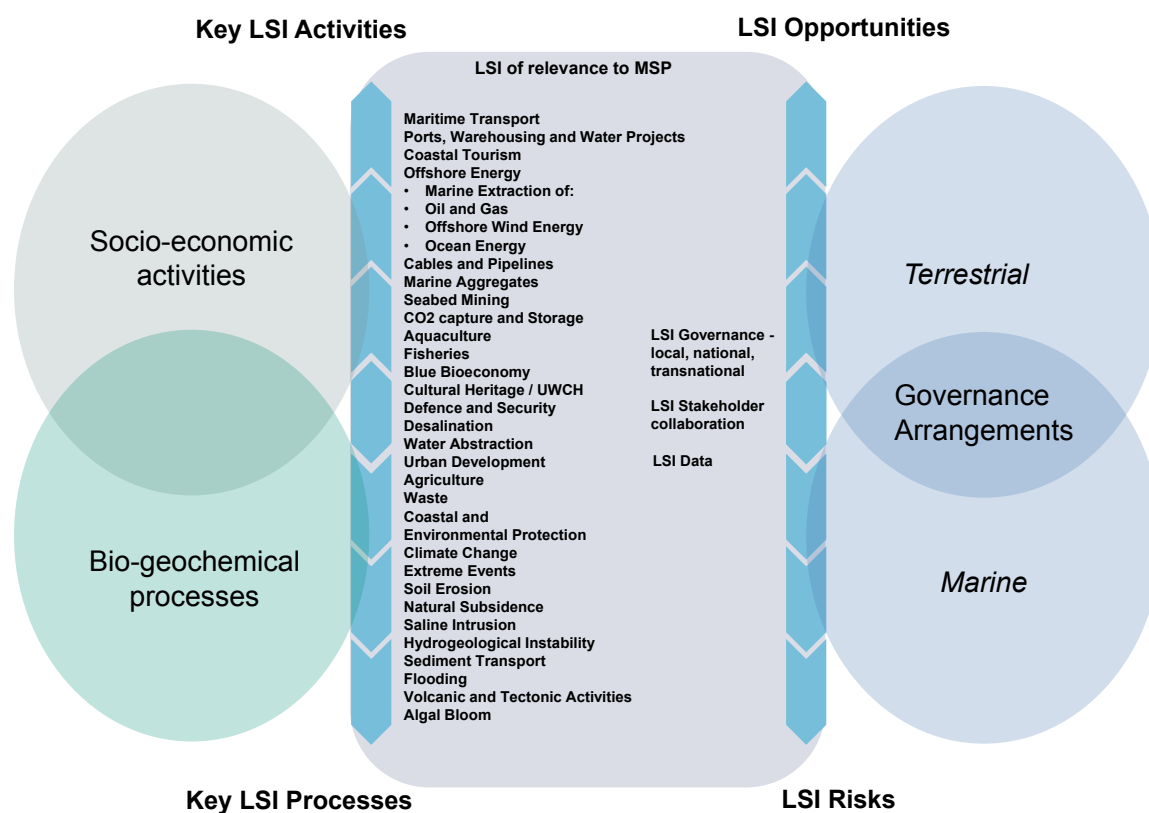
Key LSI Activities

LSI Opportunities

LSI of relevance to MSP

Socio-economic activities

Bio-geochemical processes

Maritime Transport
Ports, Warehousing and Water Projects
Coastal Tourism
Offshore Energy
• Marine Extraction of:
• Oil and Gas
• Offshore Wind Energy
• Ocean Energy
Cables and Pipelines
Marine Aggregates
Seabed Mining
CO2 capture and Storage
Aquaculture
Fisheries
Blue Bioeconomy
Cultural Heritage / UWCH
Defence and Security
Desalination
Water Abstraction
Urban Development
Agriculture
Waste
Coastal and Environmental Protection
Climate Change
Extreme Events
Soil Erosion
Natural Subsidence
Saline Intrusion
Hydrogeological Instability
Sediment Transport
Flooding
Volcanic and Tectonic Activities
Algal Bloom

LSI Governance - local, national, transnational

LSI Stakeholder collaboration

LSI Data

Terrestrial

Governance Arrangements

Marine

Key LSI Processes

LSI Risks